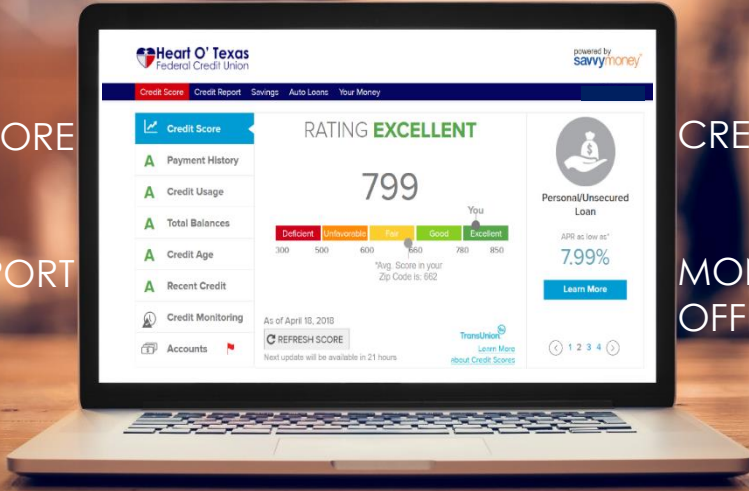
ORE

PORT

CRE

MO
OFF

Heart O' Texas
Federal Credit Union

powered by
savvymoney

Credit Score Credit Report Savings Auto Loans Your Money

Credit Score
A Payment History
A Credit Usage
A Total Balances
A Credit Age
A Recent Credit
Credit Monitoring
Accounts

RATING EXCELLENT

799

You

Deficient Unfavorable Fair Good Excellent
300 500 600 660 780 850

*Avg. Score in your Zip Code is: 662

As of April 18, 2018
REFRESH SCORE
Next update will be available in 21 hours

TransUnion
Learn More
About Credit Scores

Personal/Unsecured Loan

APR as low as*
7.99%

Learn More

1 2 3 4